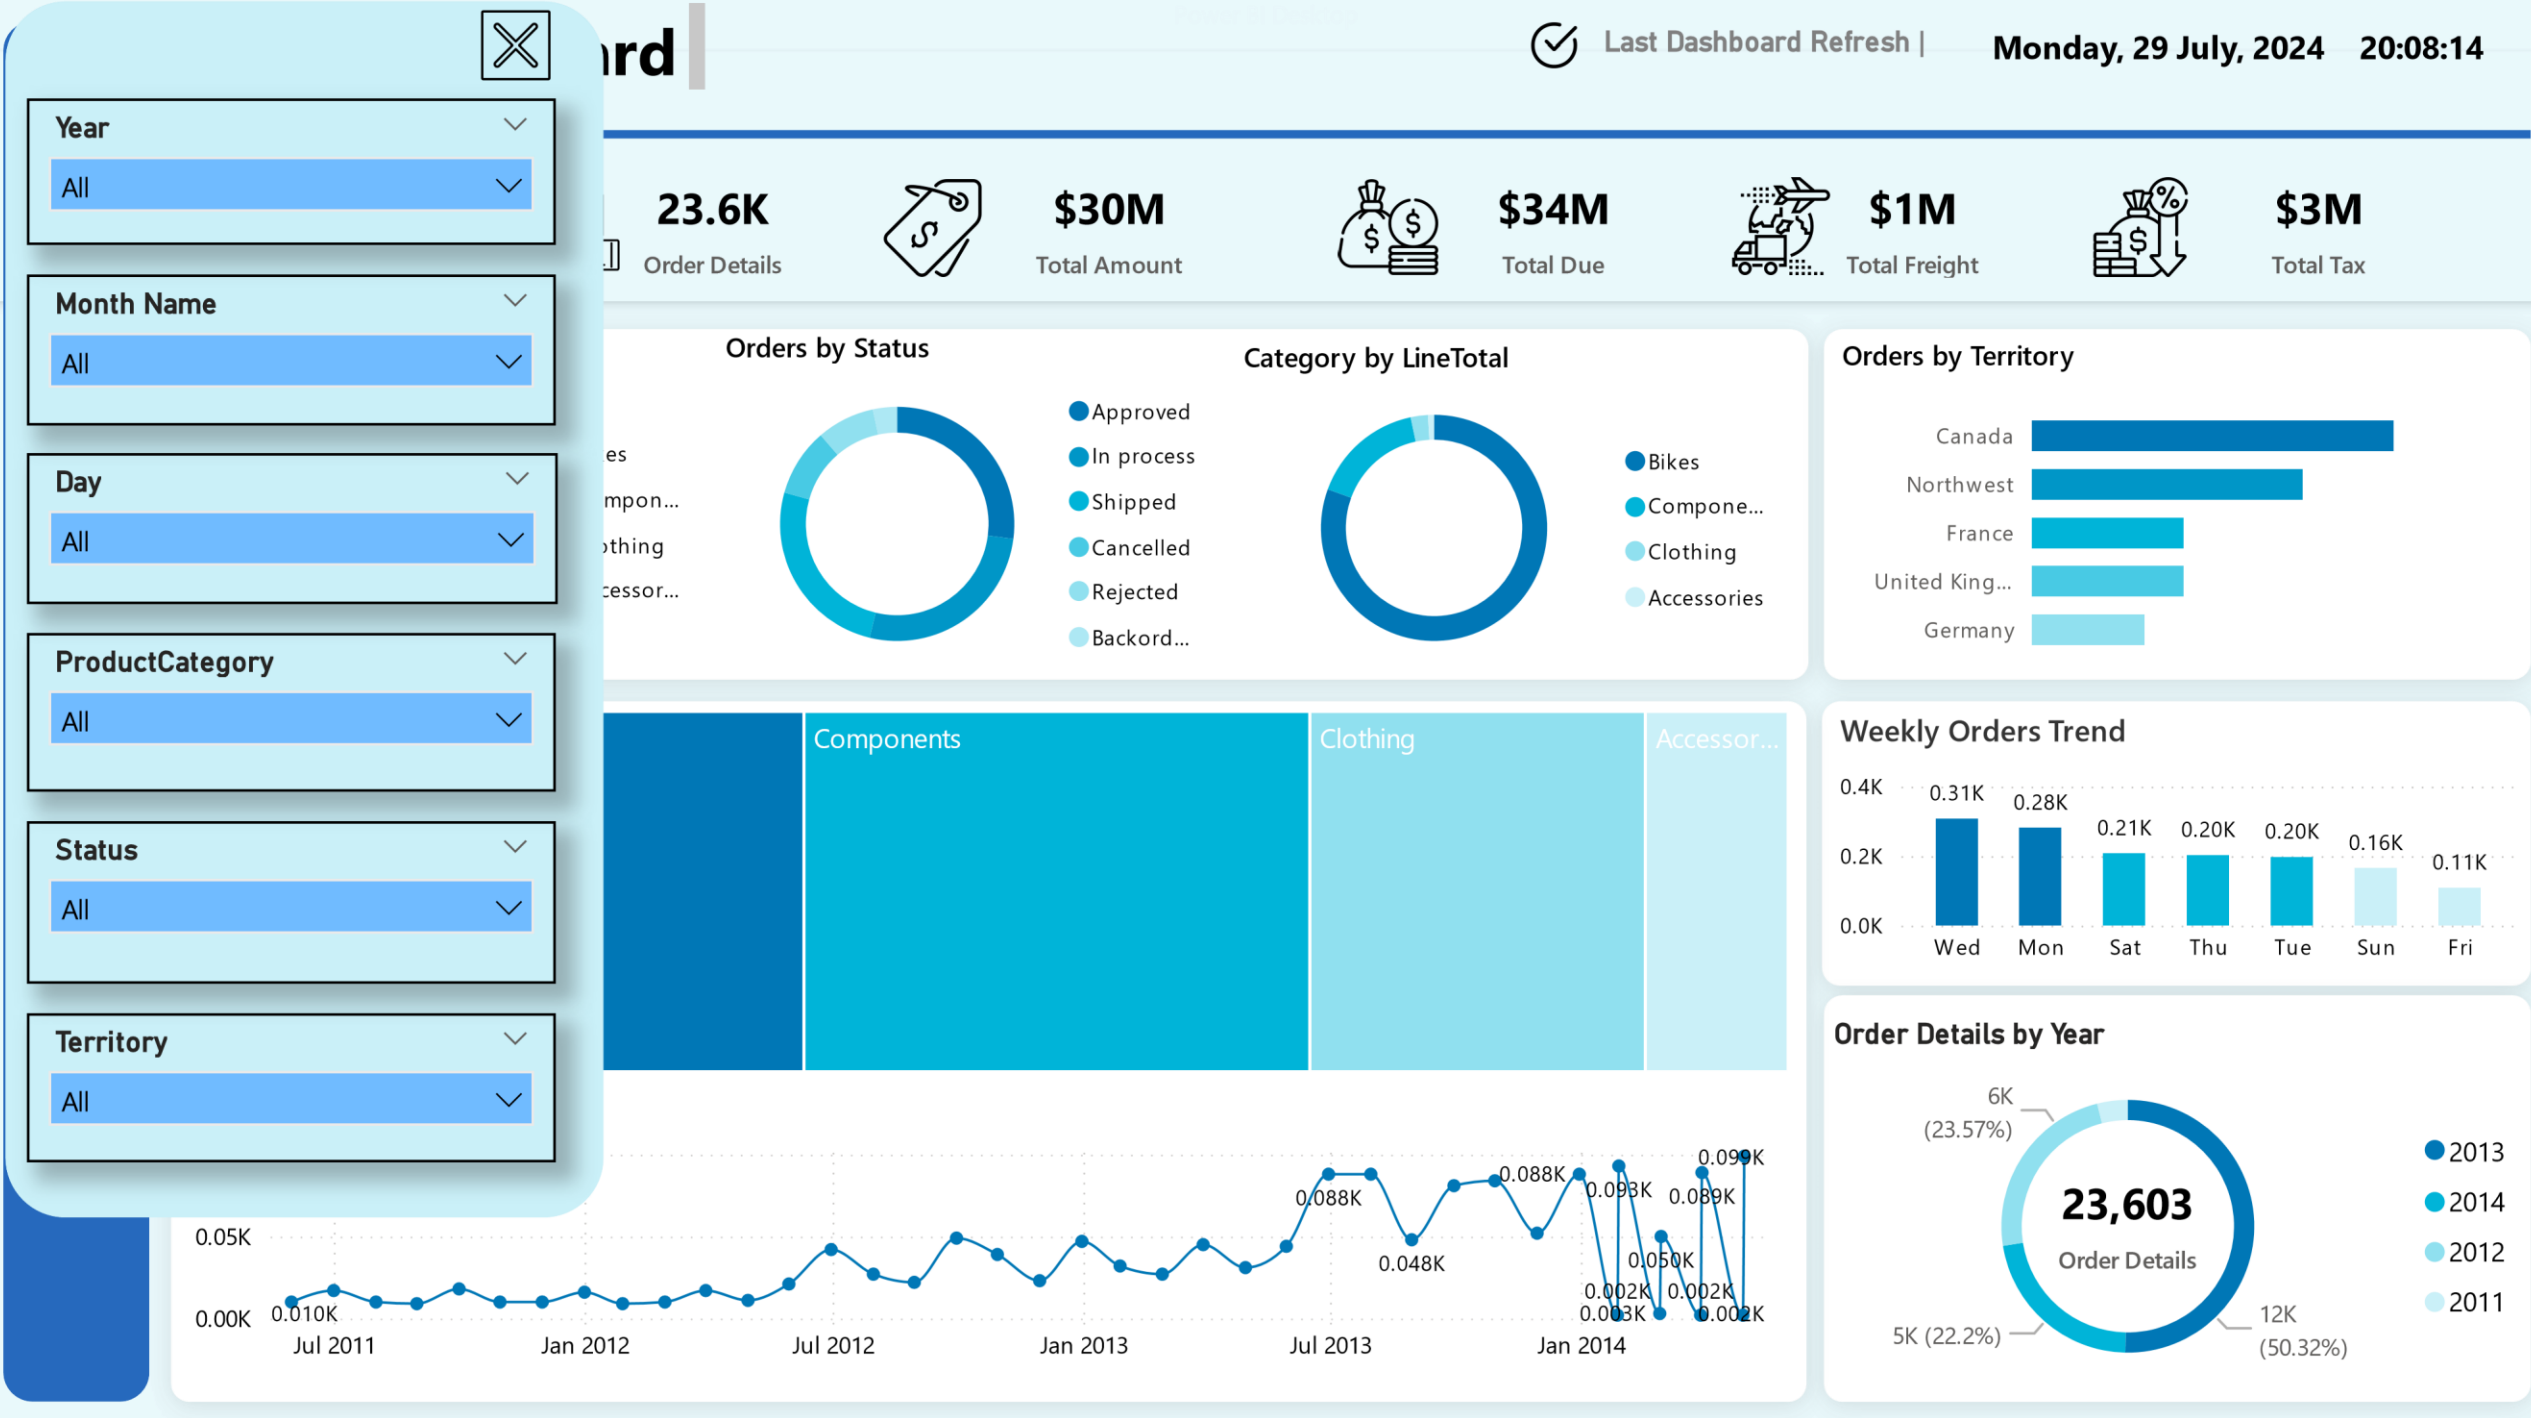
rd

Last Dashboard Refresh | Monday, 29 July, 2024 20:08:14

Year
All

Month Name
All

Day
All

ProductCategory
All

Status
All

Territory
All

23.6K
Order Details

$30M
Total Amount

$34M
Total Due

$1M
Total Freight

$3M
Total Tax

es
mpon...
othing
cessor...

Orders by Status
Approved
In process
Shipped
Cancelled
Rejected
Backord...

Category by LineTotal
Bikes
Compone...
Clothing
Accessories

Orders by Territory
Canada
Northwest
France
United King...
Germany

Components
Clothing
Accessor...

Weekly Orders Trend
0.4K
0.2K
0.0K
0.31K 0.28K 0.21K 0.20K 0.20K 0.16K 0.11K
Wed Mon Sat Thu Tue Sun Fri

0.05K
0.00K
0.010K
0.088K
0.048K
0.088K
0.093K
0.089K
0.099K
0.050K
0.002K
0.003K
0.002K
0.002K
Jul 2011 Jan 2012 Jul 2012 Jan 2013 Jul 2013 Jan 2014

Order Details by Year
6K
(23.57%)
23,603
Order Details
5K (22.2%)
12K
(50.32%)
2013
2014
2012
2011